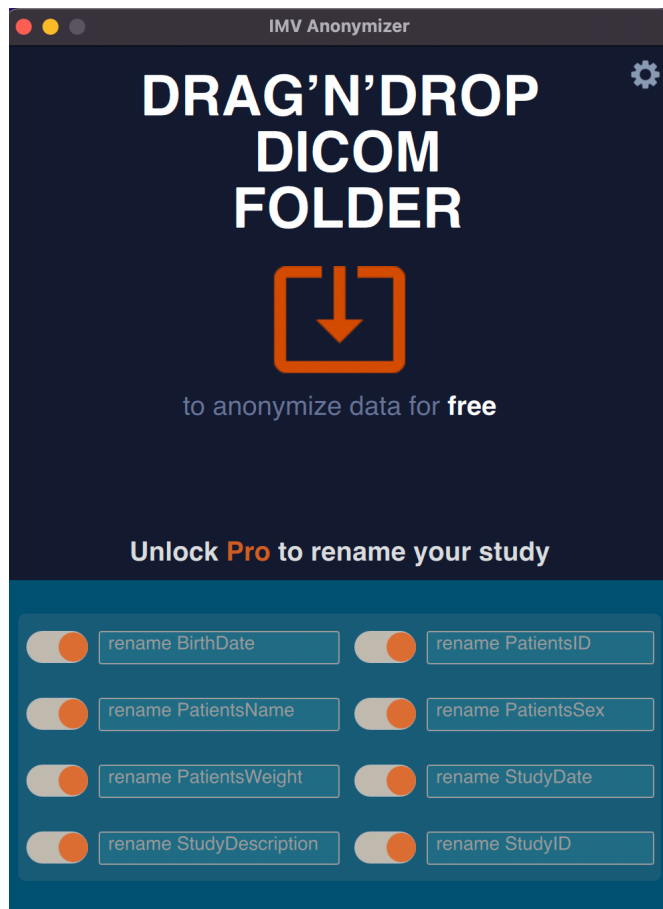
IMV Anonymizer

DRAG'N'DROP DICOM FOLDER

to anonymize data for free

Unlock Pro to rename your study

rename BirthDate
rename PatientsID
rename PatientsName
rename PatientsSex
rename PatientsWeight
rename StudyDate
rename StudyDescription
rename StudyID